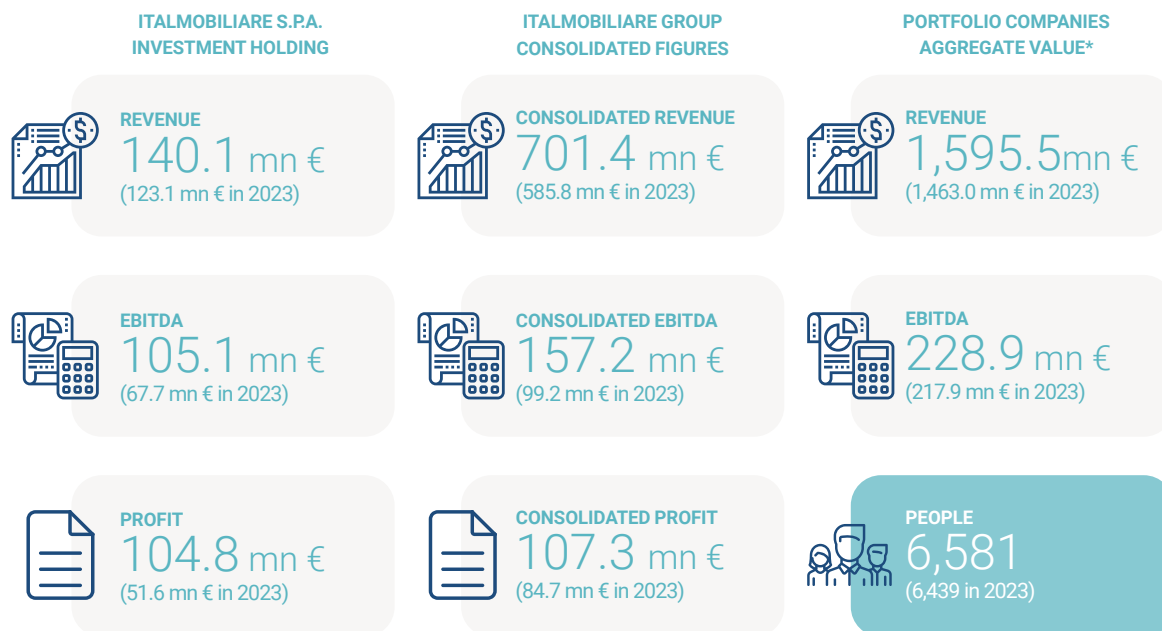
ITALMOBILIARE S.P.A.
INVESTMENT HOLDING

REVENUE
140.1 mn €
(123.1 mn € in 2023)

EBITDA
105.1 mn €
(67.7 mn € in 2023)

PROFIT
104.8 mn €
(51.6 mn € in 2023)

ITALMOBILIARE GROUP
CONSOLIDATED FIGURES

CONSOLIDATED REVENUE
701.4 mn €
(585.8 mn € in 2023)

CONSOLIDATED EBITDA
157.2 mn €
(99.2 mn € in 2023)

CONSOLIDATED PROFIT
107.3 mn €
(84.7 mn € in 2023)

PORTFOLIO COMPANIES
AGGREGATE VALUE*

REVENUE
1,595.5mn €
(1,463.0 mn € in 2023)

EBITDA
228.9 mn €
(217.9 mn € in 2023)

PEOPLE
6,581
(6,439 in 2023)